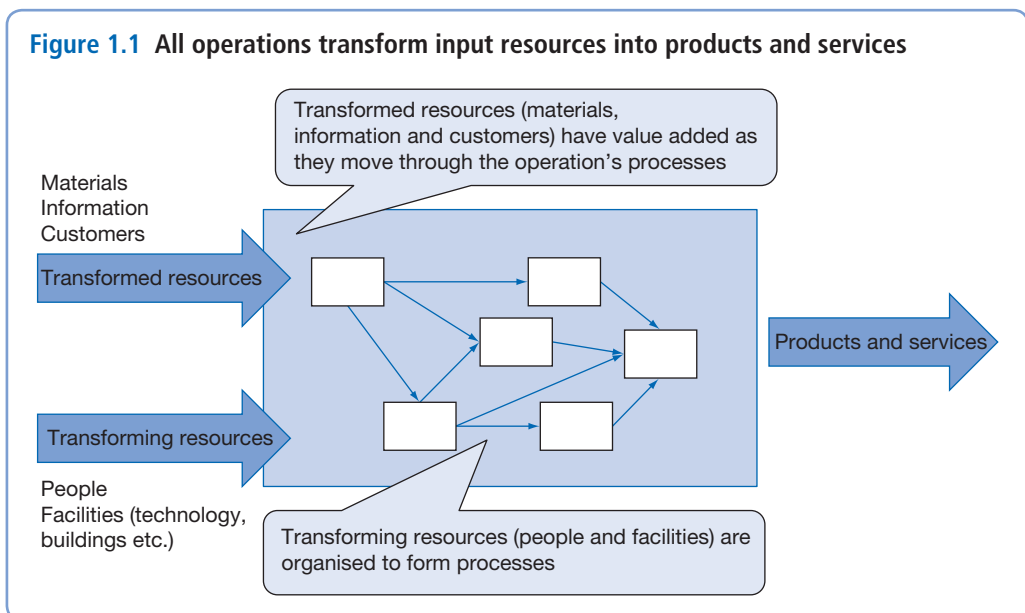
Figure 1.1 All operations transform input resources into products and services

Transformed resources (materials, information and customers) have value added as they move through the operation's processes

Materials
Information
Customers

Transformed resources

Products and services

Transforming resources

People
Facilities (technology, buildings etc.)

Transforming resources (people and facilities) are organised to form processes